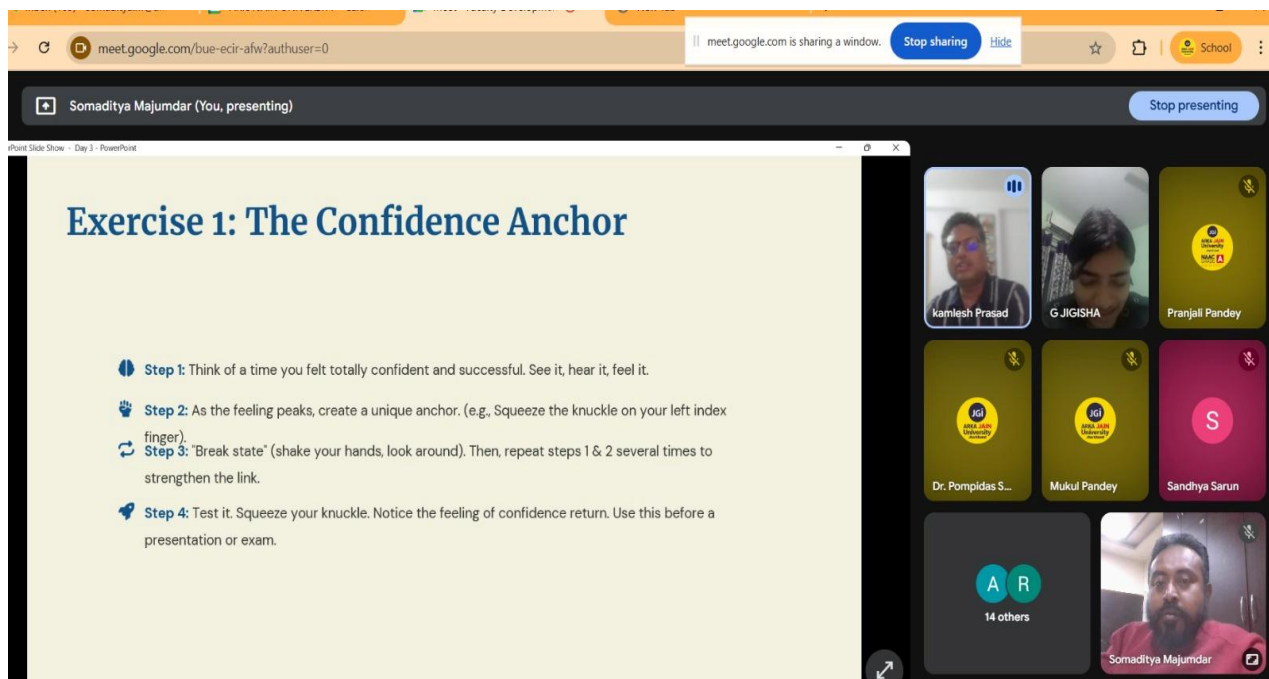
meet.google.com/bue-ecir-afw?authuser=0

meet.google.com is sharing a window. Stop sharing Hide

School

Somaditya Majumdar (You, presenting)

Stop presenting

rPoint Slide Show - Day 3 - PowerPoint

Exercise 1: The Confidence Anchor

Step 1: Think of a time you felt totally confident and successful. See it, hear it, feel it.

Step 2: As the feeling peaks, create a unique anchor. (e.g., Squeeze the knuckle on your left index finger).

Step 3: "Break state" (shake your hands, look around). Then, repeat steps 1 & 2 several times to strengthen the link.

Step 4: Test it. Squeeze your knuckle. Notice the feeling of confidence return. Use this before a presentation or exam.

kamlesh Prasad

G JIGISHA

Pranjali Pandey

Dr. Pompidas S...

Mukul Pandey

S

Sandhya Sarun

A R

14 others

Somaditya Majumdar